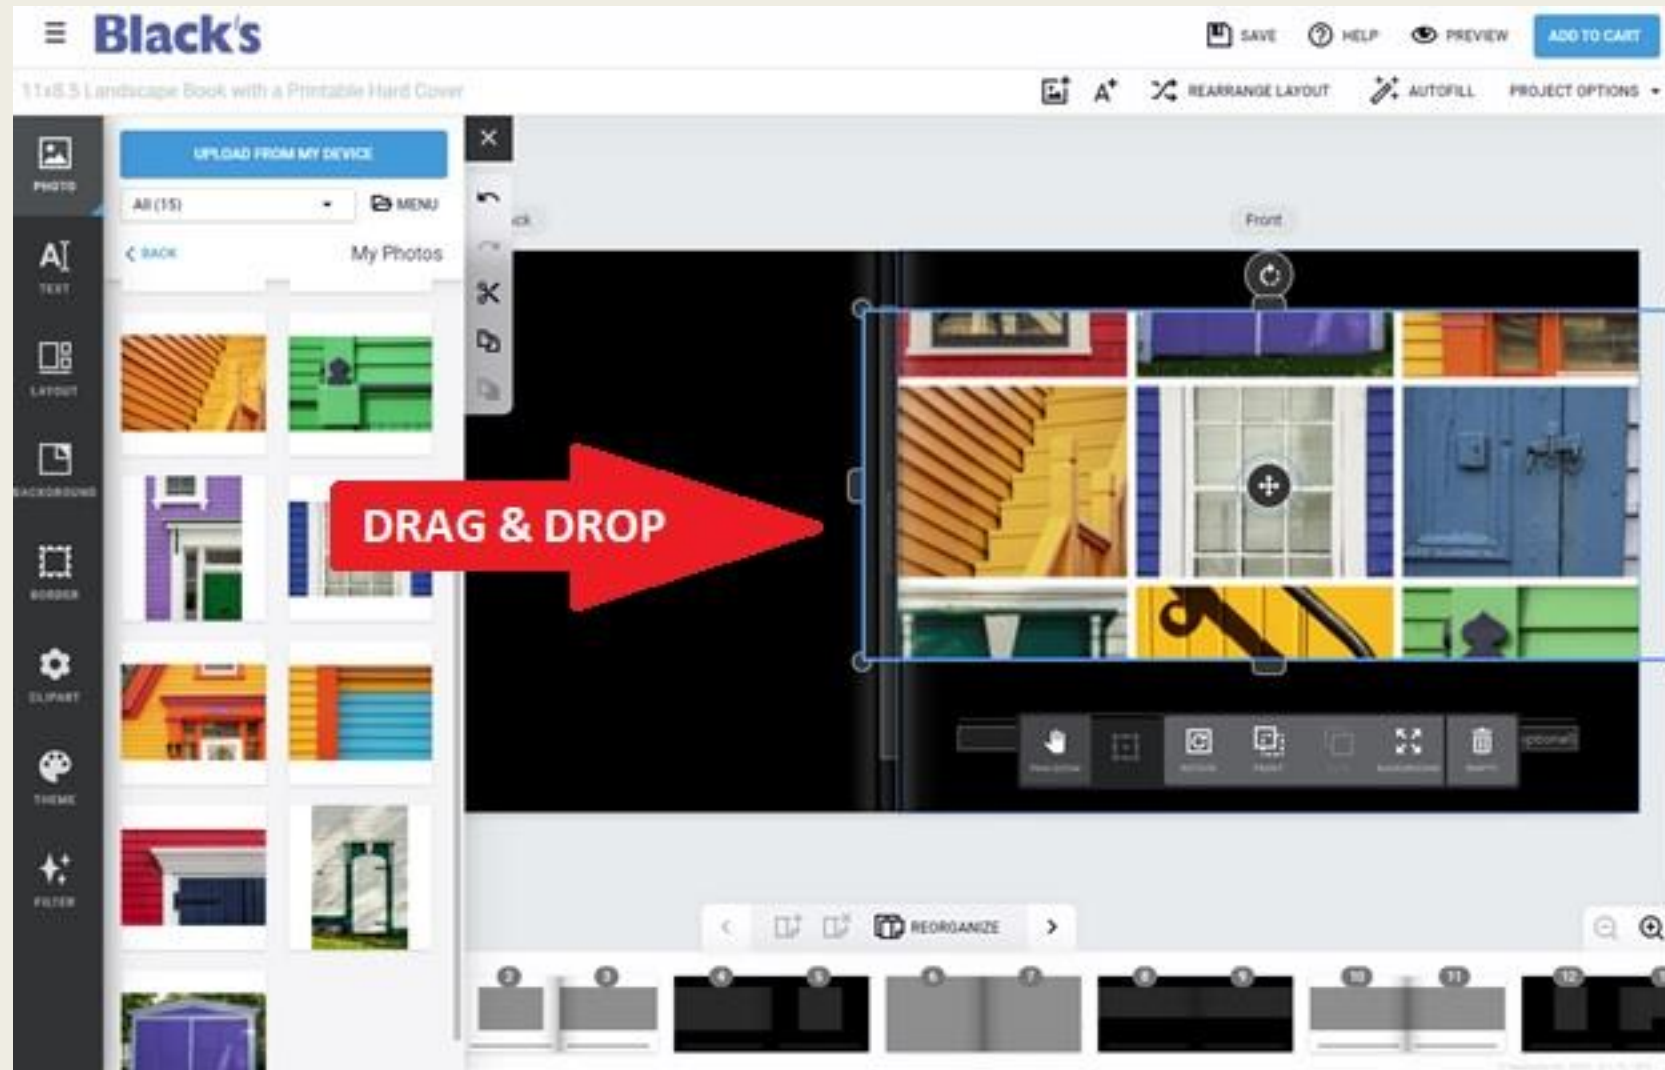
Black's

SAVE HELP PREVIEW ADD TO CART

11x8.5 Landscape Book with a Printable Hard Cover

REARRANGE LAYOUT AUTOFILL PROJECT OPTIONS

PHOTO
TEXT
LAYOUT
BACKGROUND
BORDER
CLIPART
THEME
FILTER

UPLOAD FROM MY DEVICE

All (15)

MENU

BACK

My Photos

DRAG & DROP

Front

REORGANIZE

2 3 4 5 6 7 8 9 10 11 12